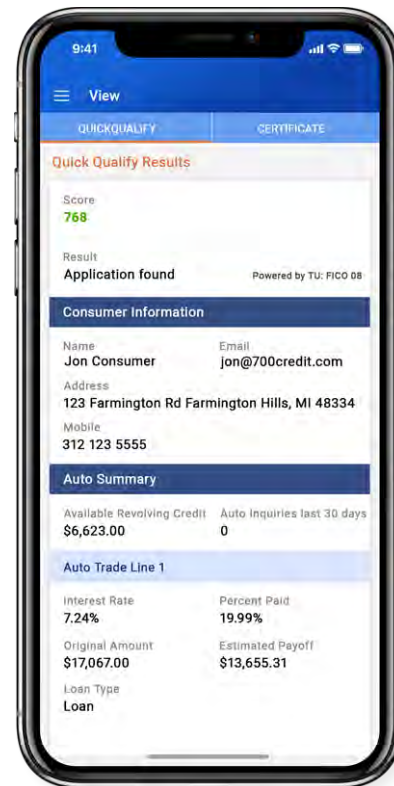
9:41

View

QUICKQUALIFY

CERTIFICATE

Quick Qualify Results

Score
768

Result
Application found

Powered by TU: FICO 08

Consumer Information

Name
Jon Consumer

Email
jon@700credit.com

Address
123 Farmington Rd Farmington Hills, MI 48334

Mobile
312 123 5555

Auto Summary

Available Revolving Credit
$6,623.00

Auto Inquiries last 30 days
0

Auto Trade Line 1

Interest Rate
7.24%

Percent Paid
19.99%

Original Amount
$17,067.00

Estimated Payoff
$13,655.31

Loan Type
Loan